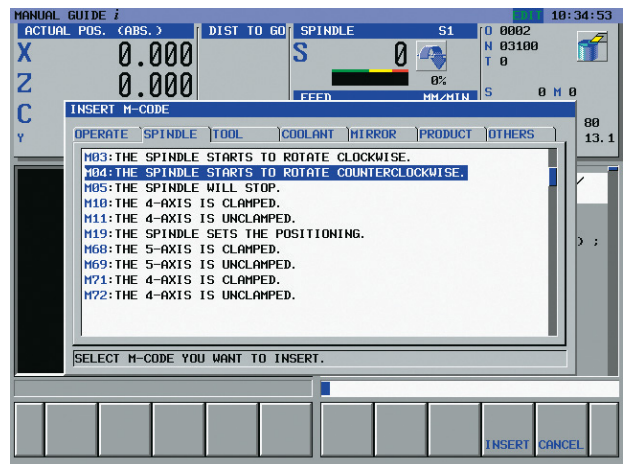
MANUAL GUIDE i
EDIT 10:34:53
ACTUAL POS. (ABS.)
DIST TO GO
SPINDLE
S1
O 0002
N 03100
T 0
X
0.000
Z
0.000
C
Y
S
0
0%
FEED
MM/MIN
S
0 M 0
80
13.1
INSERT M-CODE
OPERATE
SPINDLE
TOOL
COOLANT
MIRROR
PRODUCT
OTHERS
M03:THE SPINDLE STARTS TO ROTATE CLOCKWISE.
M04:THE SPINDLE STARTS TO ROTATE COUNTERCLOCKWISE.
M05:THE SPINDLE WILL STOP.
M10:THE 4-AXIS IS CLAMPED.
M11:THE 4-AXIS IS UNCLAMPED.
M19:THE SPINDLE SETS THE POSITIONING.
M68:THE 5-AXIS IS CLAMPED.
M69:THE 5-AXIS IS UNCLAMPED.
M71:THE 4-AXIS IS CLAMPED.
M72:THE 4-AXIS IS UNCLAMPED.
) ;
SELECT M-CODE YOU WANT TO INSERT.
INSERT
CANCEL